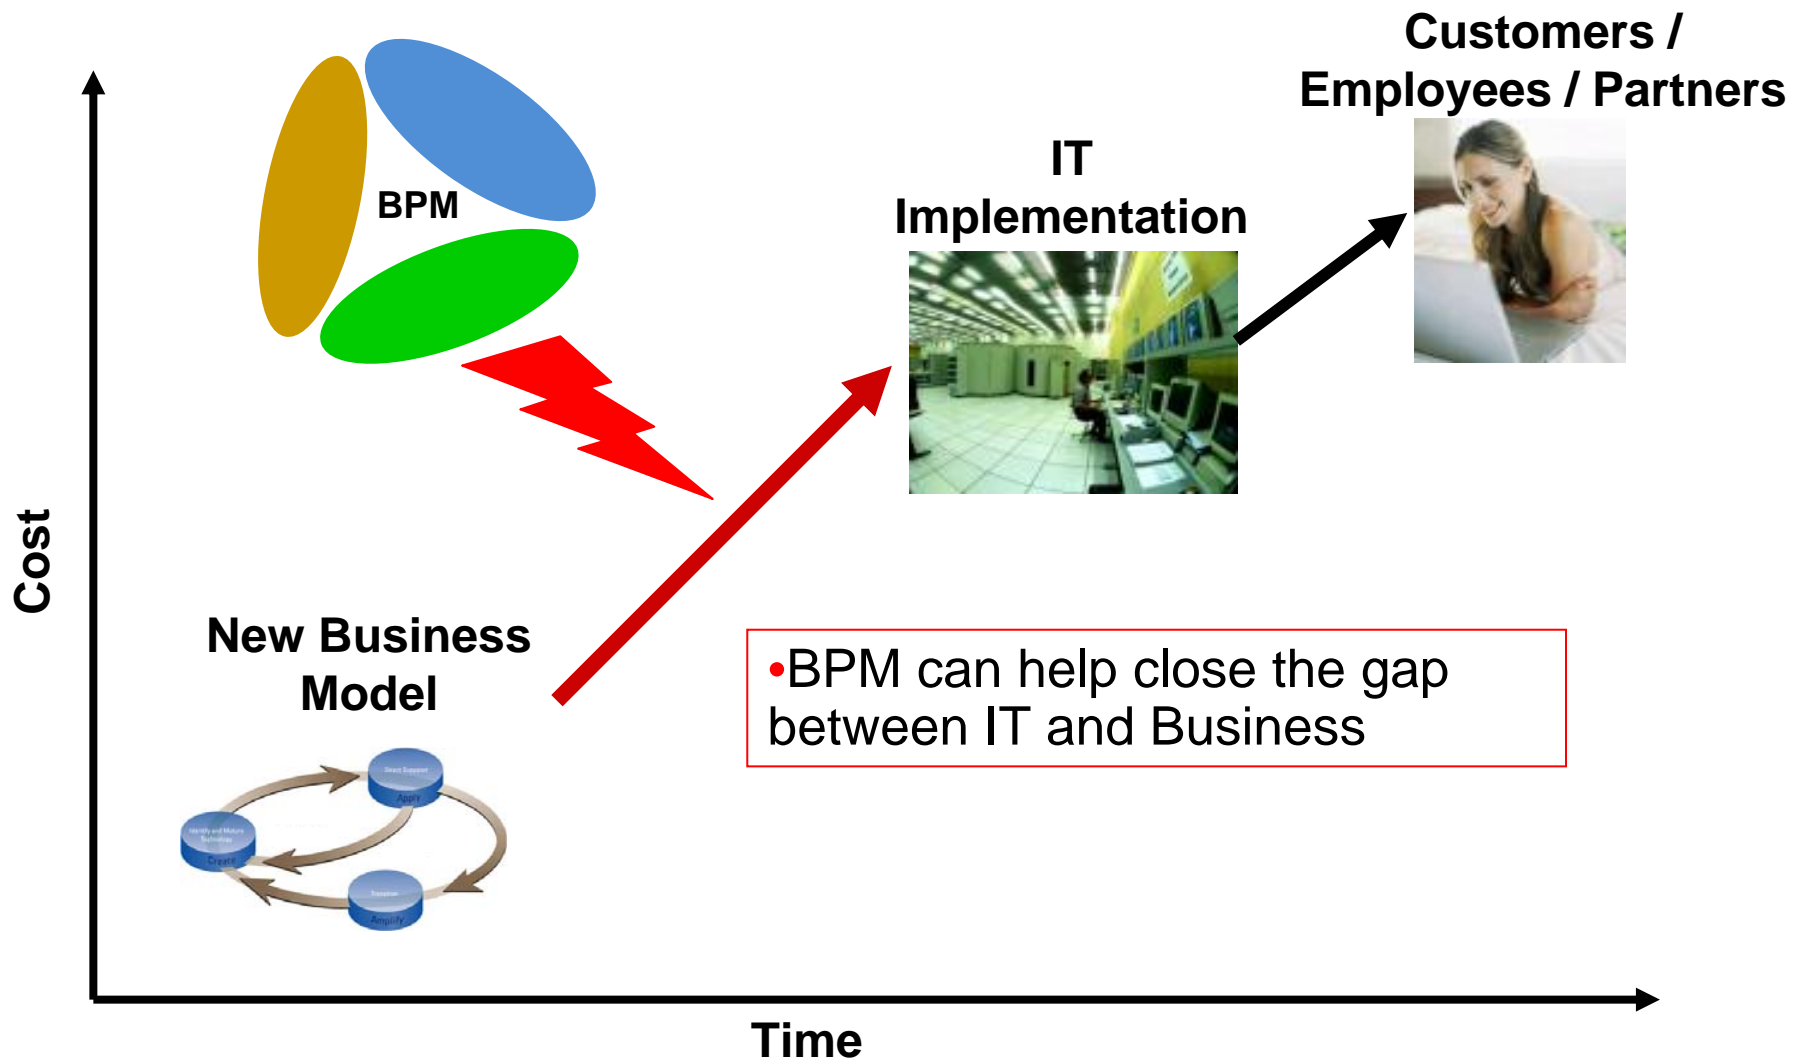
Customers / Employees / Partners

BPM

IT Implementation

Cost

New Business Model

Direct Supporter
Apply

Identify and Mature Technology
Create

Transition
Amplify

•BPM can help close the gap between IT and Business

Time